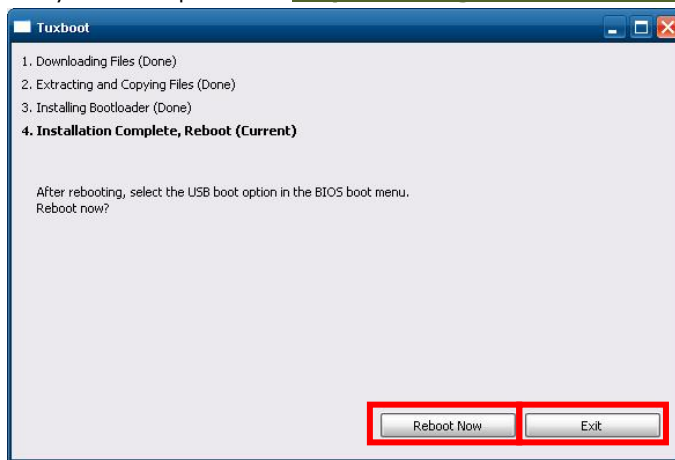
Tuxboot

1. Downloading Files (Done)
2. Extracting and Copying Files (Done)
3. Installing Bootloader (Done)
4. Installation Complete, Reboot (Current)

After rebooting, select the USB boot option in the BIOS boot menu.
Reboot now?

Reboot Now
Exit